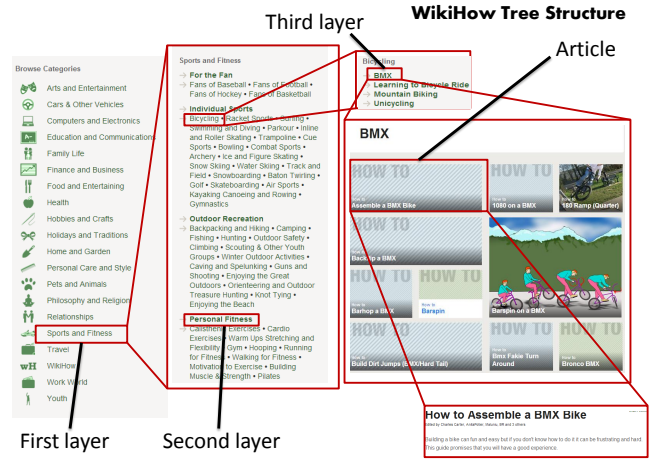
Third layer

WikiHow Tree Structure

Article

Browse Categories
Arts and Entertainment
Cars & Other Vehicles
Computers and Electronics
Education and Communications
Family Life
Finance and Business
Food and Entertaining
Health
Hobbies and Crafts
Holidays and Traditions
Home and Garden
Personal Care and Style
Pets and Animals
Philosophy and Religion
Relationships
Sports and Fitness
Travel
WikiHow
Work World
Youth

Sports and Fitness
For the Fan
Fans of Baseball • Fans of Football • Fans of Hockey • Fans of Basketball
Individual Sports
Bicycling • Racket Sports • Boxing • Swimming and Diving • Parkour • Inline and Roller Skating • Trampoline • Cue Sports • Bowling • Combat Sports • Archery • Ice and Figure Skating • Snow Skiing • Water Skiing • Track and Field • Snowboarding • Baton Twirling • Golf • Skateboarding • Air Sports • Kayaking Canoeing and Rowing • Gymnastics
Outdoor Recreation
Backpacking and Hiking • Camping • Fishing • Hunting • Outdoor Safety • Climbing • Scouting & Other Youth Groups • Winter Outdoor Activities • Caving and Spelunking • Guns and Shooting • Enjoying the Great Outdoors • Orienteering and Outdoor Treasure Hunting • Knot Tying • Enjoying the Beach
Personal Fitness
Calisthenic Exercises • Cardio Exercises • Warm Ups Stretching and Flexibility • Gym • Hooping • Running for Fitness • Walking for Fitness • Motivation to Exercise • Building Muscle & Strength • Pilates

Bicycling
BMX
Learning to Bicycle Ride
Mountain Biking
Unicycling

BMX
HOW TO
How to Assemble a BMX Bike
How to 1080 on a BMX
How to 180 Ramp (Quarter)
How to Back Up a BMX
How to Barhop a BMX
How to Barspin
Barspin on a BMX
HOW TO
How to Build Dirt Jumps (BMX/Hard Tail)
How to Bmx Fakie Turn Around
How to Bronco BMX

How to Assemble a BMX Bike
Edited by Charles Carter, KodaWriter, Maura, Jeff and 3 others
Building a bike can fun and easy but if you don't know how to do it it can be frustrating and hard. This guide promises that you will have a good experience.

First layer

Second layer